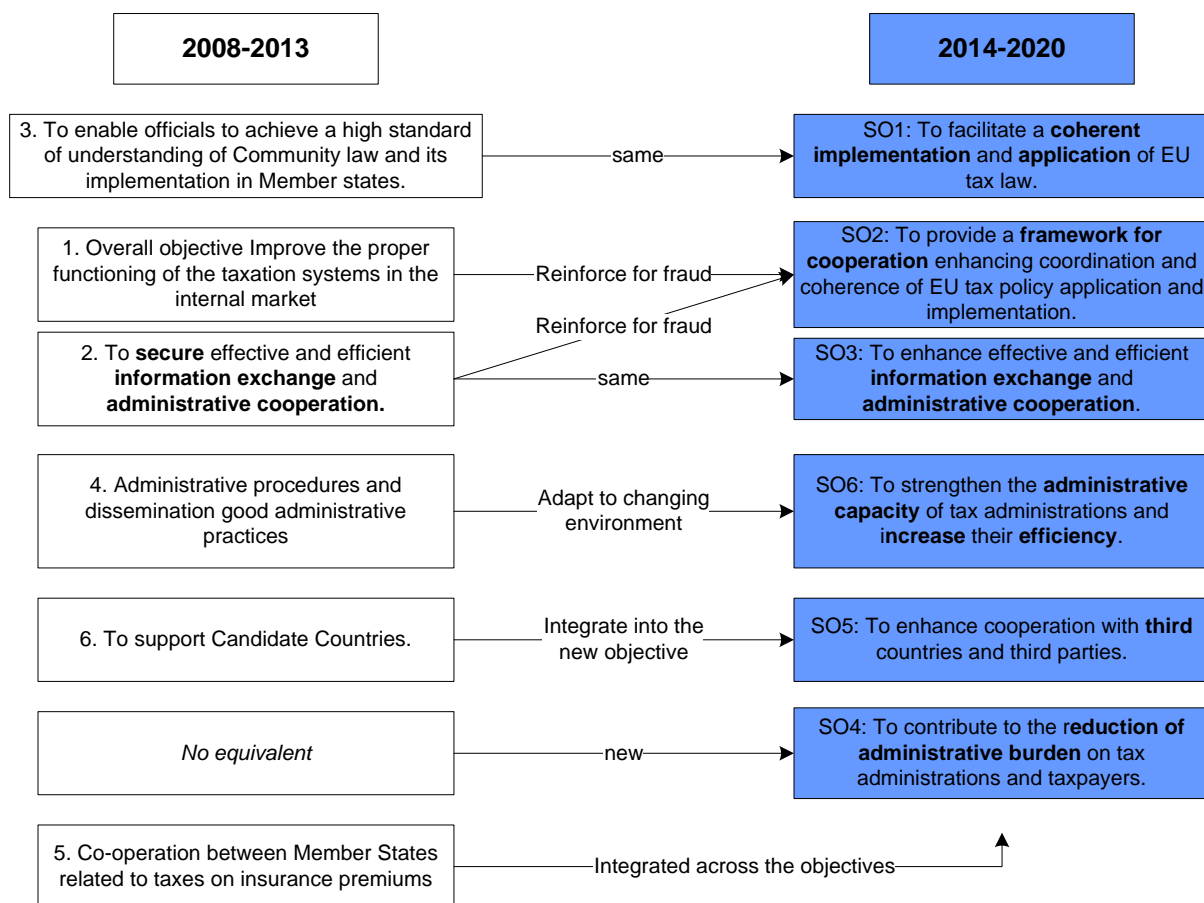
2008-2013

2014-2020

3. To enable officials to achieve a high standard of understanding of Community law and its implementation in Member states.

same

SO1: To facilitate a **coherent implementation** and **application** of EU tax law.

1. Overall objective Improve the proper functioning of the taxation systems in the internal market

Reinforce for fraud

SO2: To provide a **framework for cooperation** enhancing coordination and coherence of EU tax policy application and implementation.

Reinforce for fraud

2. To **secure** effective and efficient **information exchange** and **administrative cooperation.**

same

SO3: To enhance effective and efficient **information exchange** and **administrative cooperation**.

4. Administrative procedures and dissemination good administrative practices

Adapt to changing environment

SO6: To strengthen the **administrative capacity** of tax administrations and **increase** their **efficiency**.

6. To support Candidate Countries.

Integrate into the new objective

SO5: To enhance cooperation with **third** countries and third parties.

*No equivalent*

new

SO4: To contribute to the r**eduction of administrative burden** on tax administrations and taxpayers.

5. Co-operation between Member States related to taxes on insurance premiums

Integrated across the objectives